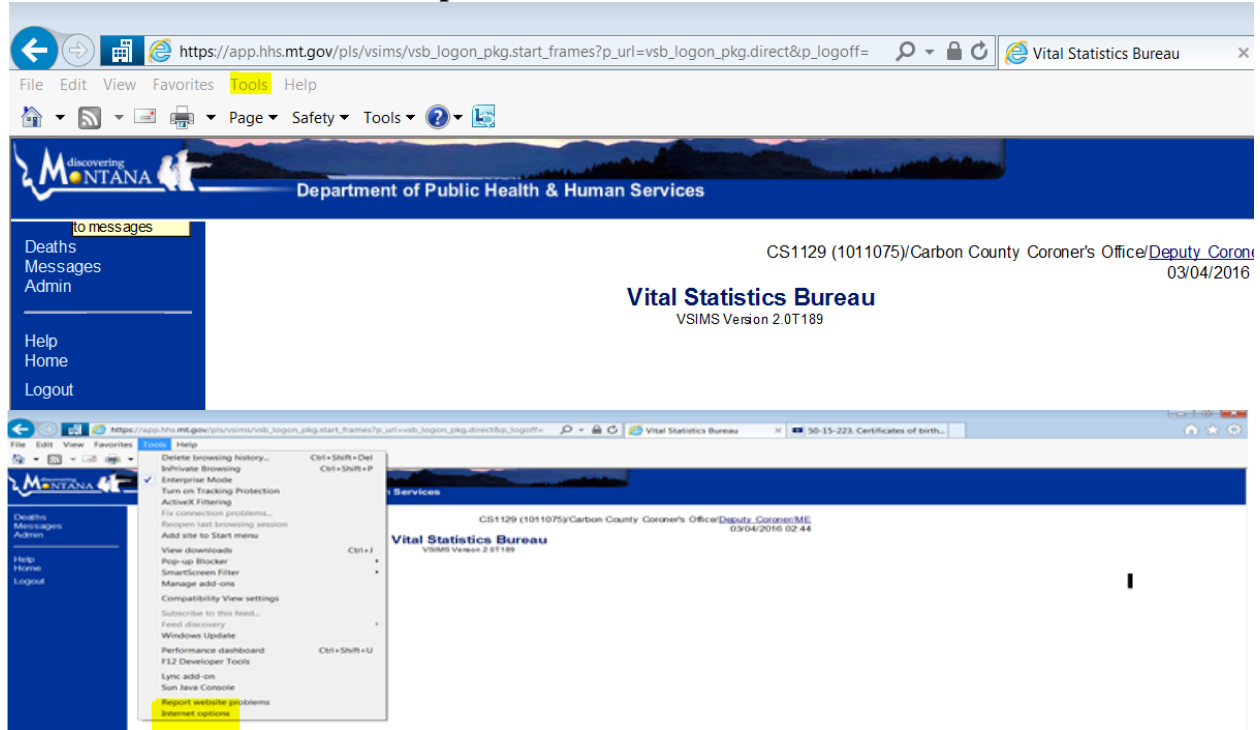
https://app.hhs.mt.gov/pls/vsims/vsb_logon_pkg.start_frames?p_url=vsb_logon_pkg.direct&p_logoff=

Vital Statistics Bureau

File Edit View Favorites Tools Help

Page Safety Tools

discovering MONTANA

Department of Public Health & Human Services

to messages

Deaths
Messages
Admin

Help
Home
Logout

CS1129 (1011075)/Carbon County Coroner's Office/Deputy Corone
03/04/2016

Vital Statistics Bureau
VSIMS Version 2.0T189

https://app.hhs.mt.gov/pls/vsims/vsb_logon_pkg.start_frames?p_url=vsb_logon_pkg.direct&p_logoff=

Vital Statistics Bureau

50-15-223. Certificates of birth...

File Edit View Favorites Tools Help

Delete browsing history... Ctrl+Shift+Del
InPrivate Browsing Ctrl+Shift+P
Enterprise Mode
Turn on Tracking Protection
ActiveX Filtering
Fix connection problems...
Reopen last browsing session
Add site to Start menu
View downloads Ctrl+J
Pop-up Blocker
SmartScreen Filter
Manage add-ons
Compatibility View settings
Subscribe to this feed...
Feed discovery
Windows Update
Performance dashboard Ctrl+Shift+U
F12 Developer Tools
Lync add-on
Sun Java Console
Report website problems
Internet options

MONTANA

n Services

Deaths
Messages
Admin

Help
Home
Logout

CS1129 (1011075)/Carbon County Coroner's Office/Deputy Coroner/ME
03/04/2016 02:44

Vital Statistics Bureau
VSIMS Version 2.0T189